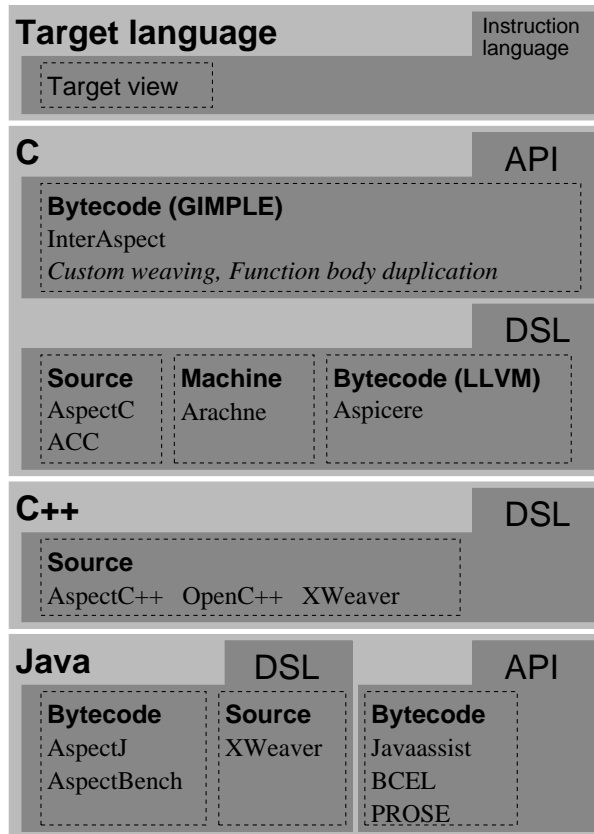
Target language

Instruction language

Target view

C

API

Bytecode (GIMPLE)
InterAspect
*Custom weaving, Function body duplication*

DSL

Source
AspectC
ACC

Machine
Arachne

Bytecode (LLVM)
Aspicere

C++

DSL

Source
AspectC++ OpenC++ XWeaver

Java

DSL

API

Bytecode
AspectJ
AspectBench

Source
XWeaver

Bytecode
Javaassist
BCEL
PROSE